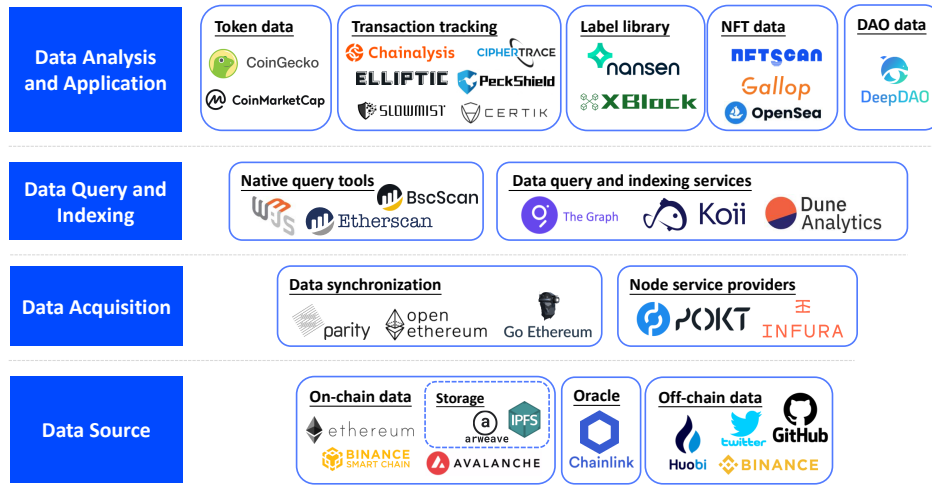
Data Analysis and Application

Token data
CoinGecko
CoinMarketCap

Transaction tracking
Chainalysis
CIPHERTRACE
ELLIPTIC
PeckShield
SLOWMIST
CERTIK

Label library
nansen
XBlock

NFT data
NFTSCAN
Gallop
OpenSea

DAO data
DeepDAO

Data Query and Indexing

Native query tools
BscScan
Etherscan

Data query and indexing services
The Graph
Koii
Dune Analytics

Data Acquisition

Data synchronization
parity
open ethereum
Go Ethereum

Node service providers
POKT
INFURA

Data Source

On-chain data
ethereum
BINANCE SMART CHAIN
AVALANCHE

Storage
arweave
IPFS

Oracle
Chainlink

Off-chain data
twitter
GitHub
Huobi
BINANCE